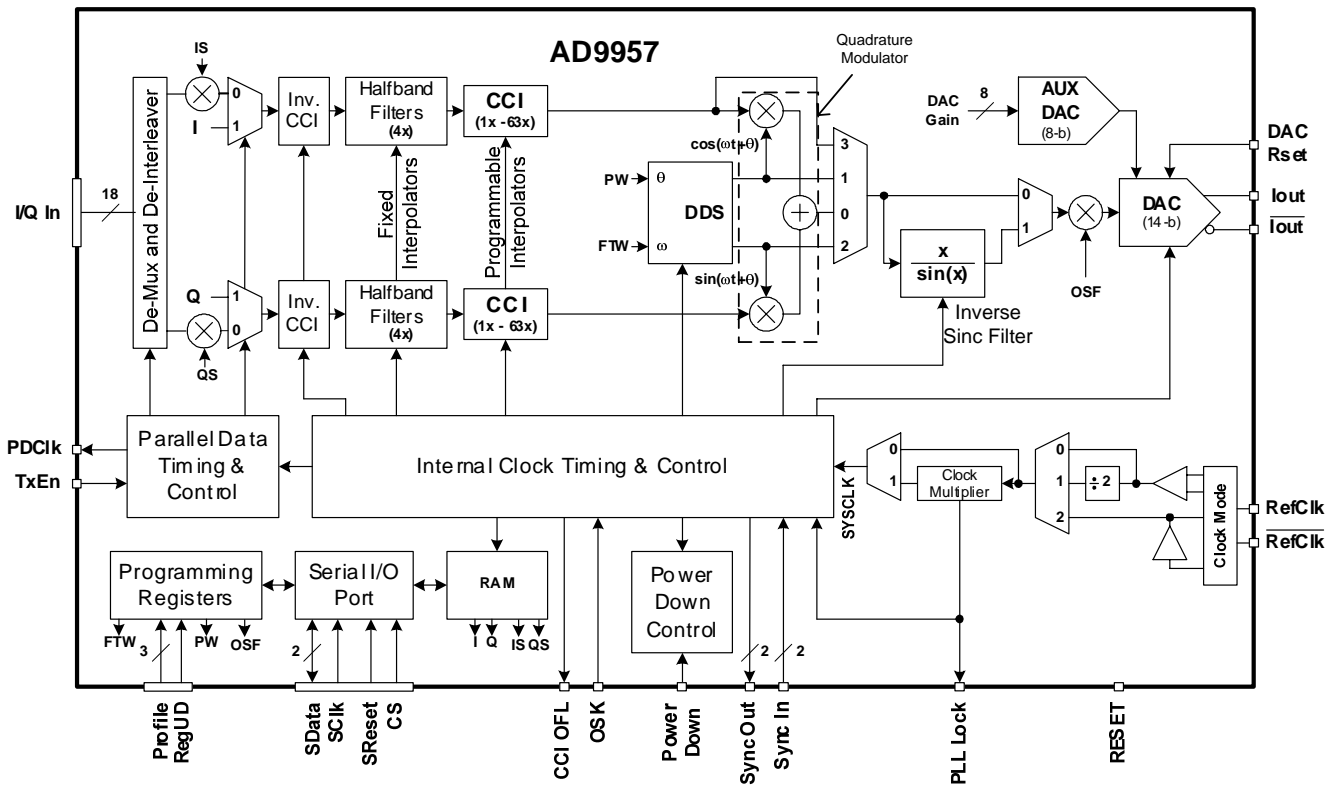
AD9957

Quadrature Modulator

IS
I
0
1
Q
1
0
QS

De-Mux and De-Interleaver

18
I/Q In

Inv. CCI
Inv. CCI

Halfband Filters (4x)
Halfband Filters (4x)

Fixed Interpolators

CCI (1x -63x)
CCI (1x - 63x)

Programmable Interpolators

PW → θ
FTW → ω
DDS

$\cos(\omega t+\theta)$
$\sin(\omega t+\theta)$

3
1
0
2

DAC Gain
8
AUX DAC (8-b)

DAC Rset
Iout
$\overline{\text{Iout}}$

DAC (14-b)

0
1
OSF

$\frac{x}{\sin(x)}$
Inverse Sinc Filter

PDClk
TxEn

Parallel Data Timing & Control

Internal Clock Timing & Control

SYSCLK
0
1
Clock Multiplier
0
1
2
÷ 2
Clock Mode

RefClk
$\overline{\text{RefClk}}$

Programming Registers
FTW 3 PW OSF

Serial I/O Port
2

RAM
I Q IS QS

Power Down Control

2
2

Profile
RegUD
SData
SClk
SReset
CS
CCI OFL
OSK
Power Down
SyncOut
Sync In
PLL Lock
RESET